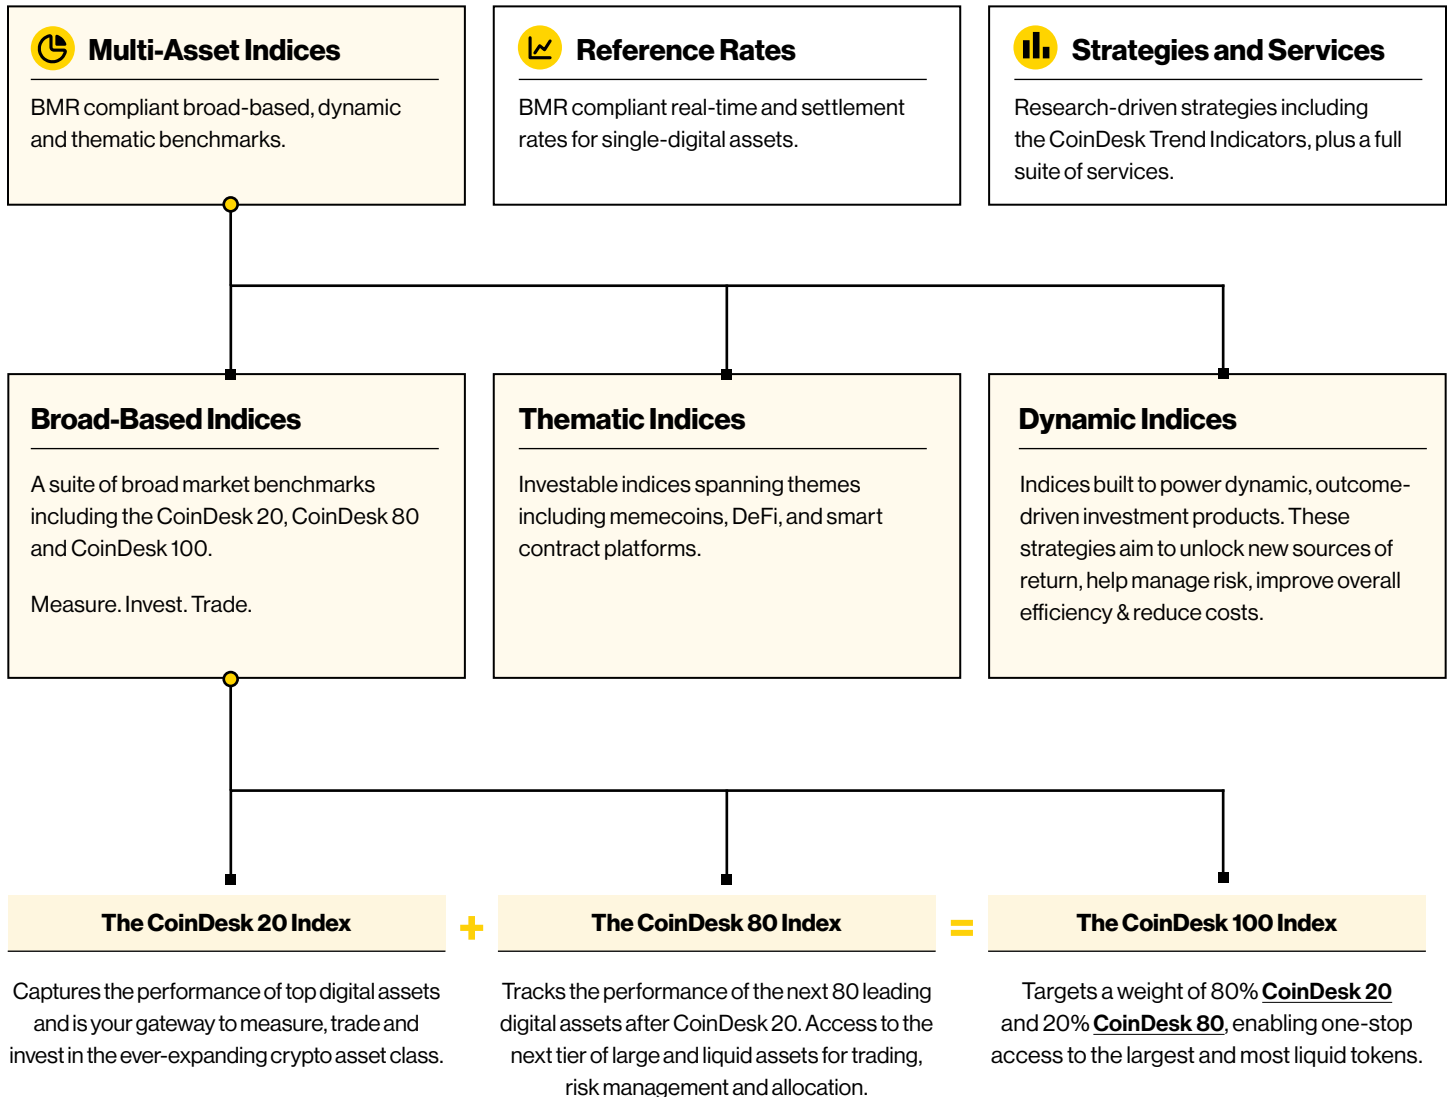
Multi-Asset Indices

BMR compliant broad-based, dynamic and thematic benchmarks.

Reference Rates

BMR compliant real-time and settlement rates for single-digital assets.

Strategies and Services

Research-driven strategies including the CoinDesk Trend Indicators, plus a full suite of services.

Broad-Based Indices

A suite of broad market benchmarks including the CoinDesk 20, CoinDesk 80 and CoinDesk 100.

Measure. Invest. Trade.

Thematic Indices

Investable indices spanning themes including memecoins, DeFi, and smart contract platforms.

Dynamic Indices

Indices built to power dynamic, outcome-driven investment products. These strategies aim to unlock new sources of return, help manage risk, improve overall efficiency & reduce costs.

The CoinDesk 20 Index

+

The CoinDesk 80 Index

=

The CoinDesk 100 Index

Captures the performance of top digital assets and is your gateway to measure, trade and invest in the ever-expanding crypto asset class.

Tracks the performance of the next 80 leading digital assets after CoinDesk 20. Access to the next tier of large and liquid assets for trading, risk management and allocation.

Targets a weight of 80% CoinDesk 20 and 20% CoinDesk 80, enabling one-stop access to the largest and most liquid tokens.